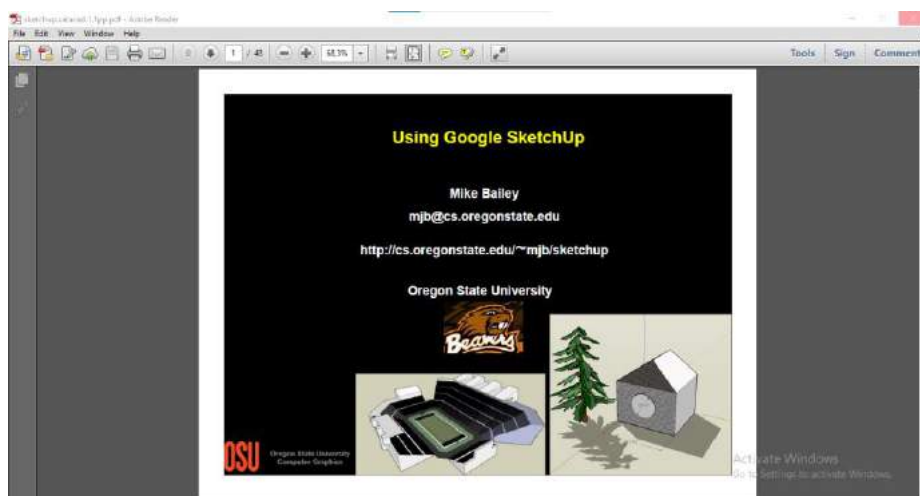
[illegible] - Adobe Reader
File Edit View Window Help
1 / 41 68.3%
Tools Sign Comment

Using Google SketchUp

Mike Bailey
mjb@cs.oregonstate.edu

http://cs.oregonstate.edu/~mjb/sketchup

Oregon State University

Beavers

OSU Oregon State University Computer Graphics

Activate Windows
Go to Settings to activate Windows.